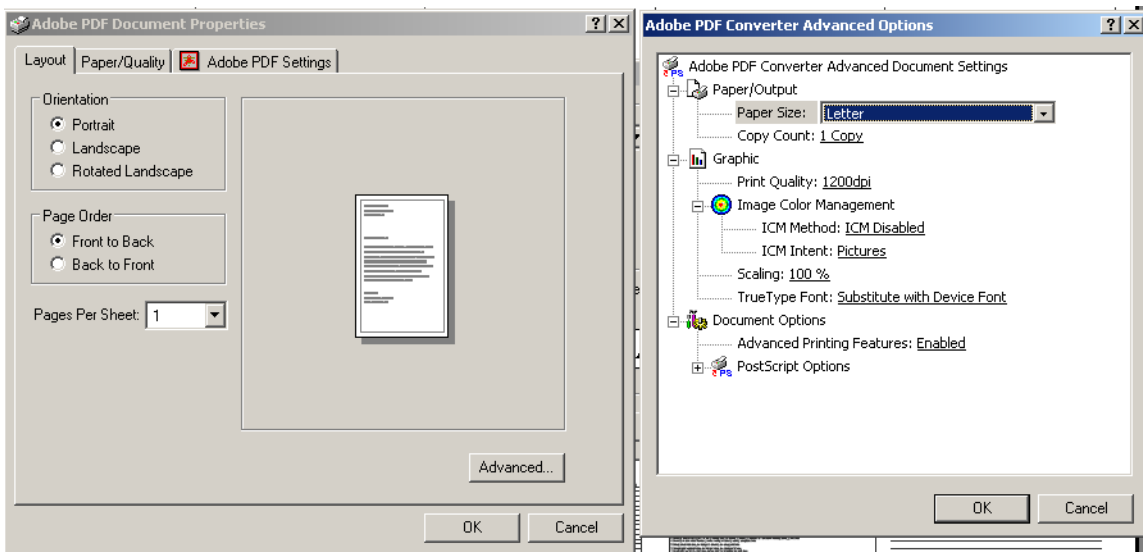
Adobe PDF Document Properties ? X
Layout Paper/Quality Adobe PDF Settings
Orientation
Portrait
Landscape
Rotated Landscape
Page Order
Front to Back
Back to Front
Pages Per Sheet: 1
Advanced...
OK Cancel

Adobe PDF Converter Advanced Options ? X
Adobe PDF Converter Advanced Document Settings
Paper/Output
Paper Size: Letter
Copy Count: 1 Copy
Graphic
Print Quality: 1200dpi
Image Color Management
ICM Method: ICM Disabled
ICM Intent: Pictures
Scaling: 100 %
TrueType Font: Substitute with Device Font
Document Options
Advanced Printing Features: Enabled
PostScript Options
OK Cancel